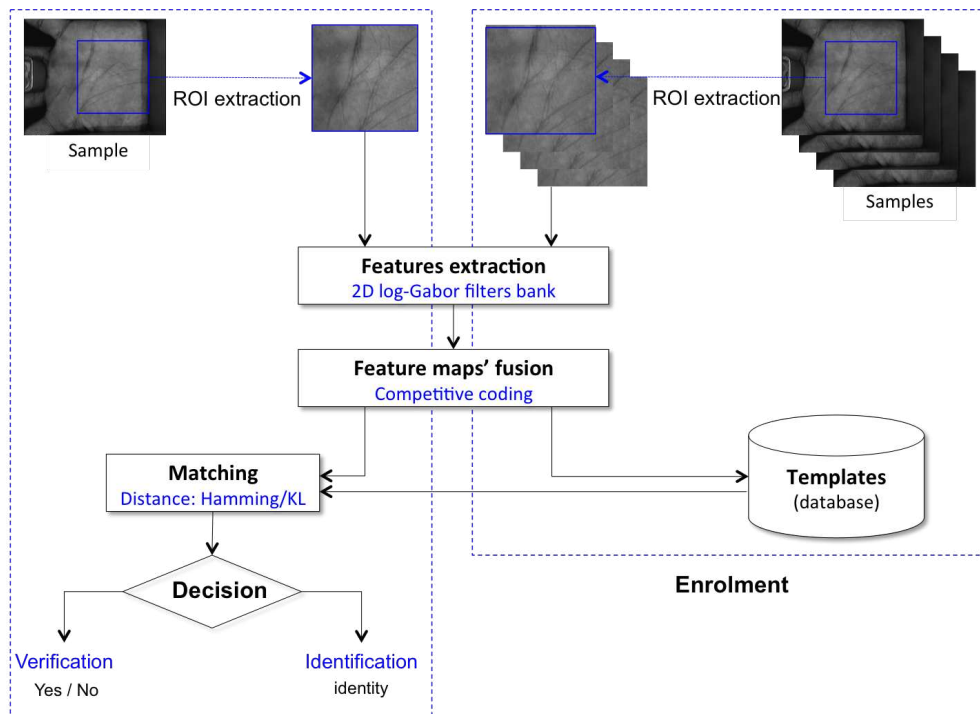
Sample

ROI extraction

ROI extraction

Samples

Features extraction
2D log-Gabor filters bank

Feature maps' fusion
Competitive coding

Matching
Distance: Hamming/KL

Templates
(database)

Decision

Enrolment

Verification
Yes / No

Identification
identity